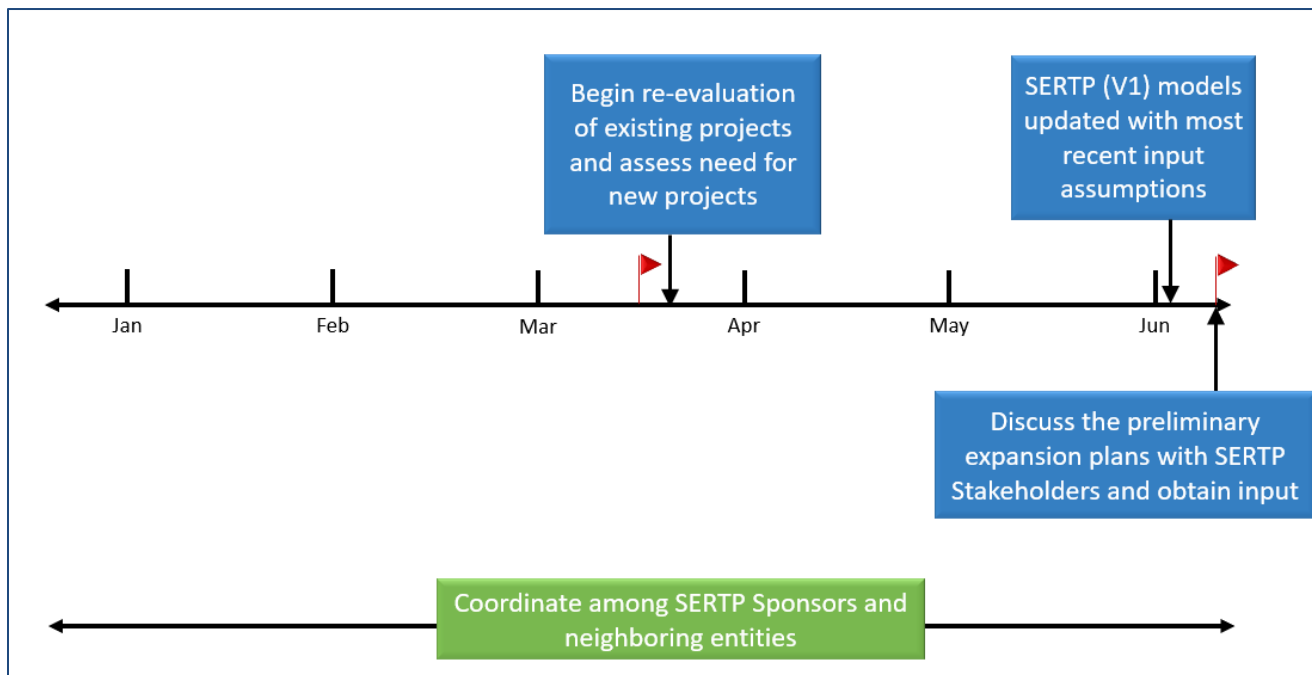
Begin re-evaluation of existing projects and assess need for new projects

SERTP (V1) models updated with most recent input assumptions

Jan

Feb

Mar

Apr

May

Jun

Discuss the preliminary expansion plans with SERTP Stakeholders and obtain input

Coordinate among SERTP Sponsors and neighboring entities